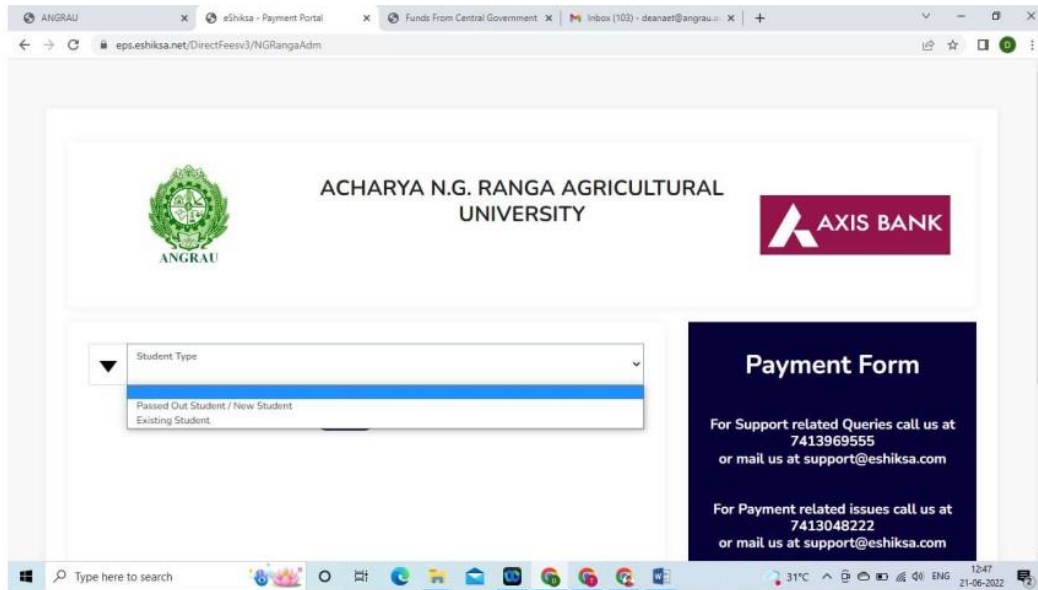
ANGRAU ×
eShiksa - Payment Portal ×
Funds From Central Government ×
Inbox (103) - deanaet@angrau.a ×
+

eps.eshiksa.net/DirectFeesv3/NGRangaAdm

ANGRAU

ACHARYA N.G. RANGA AGRICULTURAL UNIVERSITY

AXIS BANK

Student Type

Passed Out Student / New Student
Existing Student

Payment Form

For Support related Queries call us at 7413969555 or mail us at support@eshiksa.com

For Payment related issues call us at 7413048222 or mail us at support@eshiksa.com

Type here to search

31°C ENG 12:47 21-06-2022